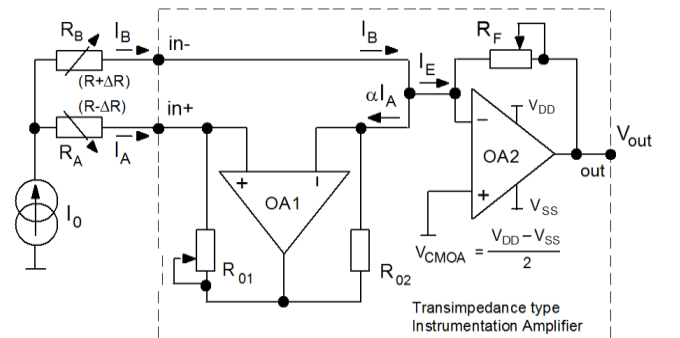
$R_B$
$I_B$
in-
$I_B$
$R_F$
$(R+\Delta R)$
$I_E$
$(R-\Delta R)$
in+
$\alpha I_A$
$V_{DD}$
$R_A$
$I_A$
$V_{out}$
OA2
+
I
out
OA1
+
$V_{SS}$
$I_0$
$V_{CMOA} = \frac{V_{DD} - V_{SS}}{2}$
$R_{01}$
$R_{02}$
Transimpedance type
Instrumentation Amplifier